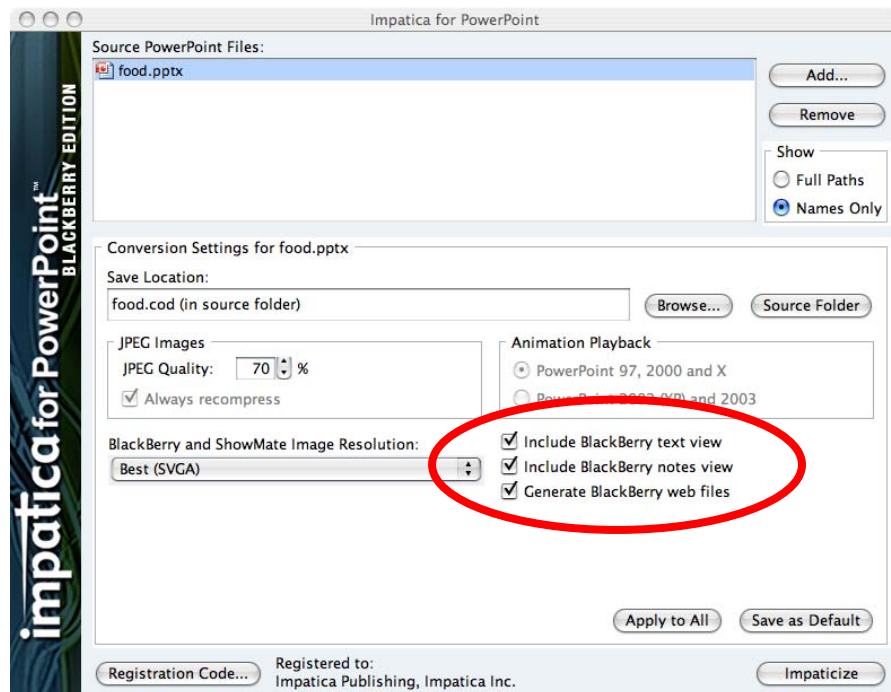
Impatica for PowerPoint

impatica for PowerPoint™ BLACKBERRY EDITION

Source PowerPoint Files:

food.pptx

Add...

Remove

Show

Full Paths

Names Only

Conversion Settings for food.pptx

Save Location:

food.cod (in source folder)

Browse...

Source Folder

JPEG Images

JPEG Quality: 70 %

Always recompress

Animation Playback

PowerPoint 97, 2000 and X

PowerPoint 2002 (XP) and 2003

BlackBerry and ShowMate Image Resolution:

Best (SVGA)

Include BlackBerry text view

Include BlackBerry notes view

Generate BlackBerry web files

Apply to All

Save as Default

Registration Code...

Registered to:
Impatica Publishing, Impatica Inc.

Impaticize